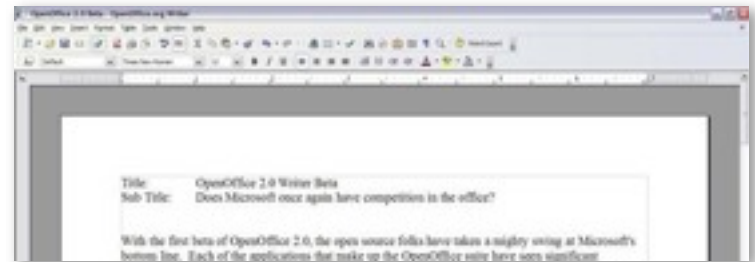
OpenOffice 2.0 Beta - OpenOffice.org Writer

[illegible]

Default | Times New Roman

Title: OpenOffice 2.0 Writer Beta
Sub Title: Does Microsoft once again have competition in the office?

With the first beta of OpenOffice 2.0, the open source folks have taken a mighty swing at Microsoft's bottom line. Each of the applications that make up the OpenOffice suite have seen significant